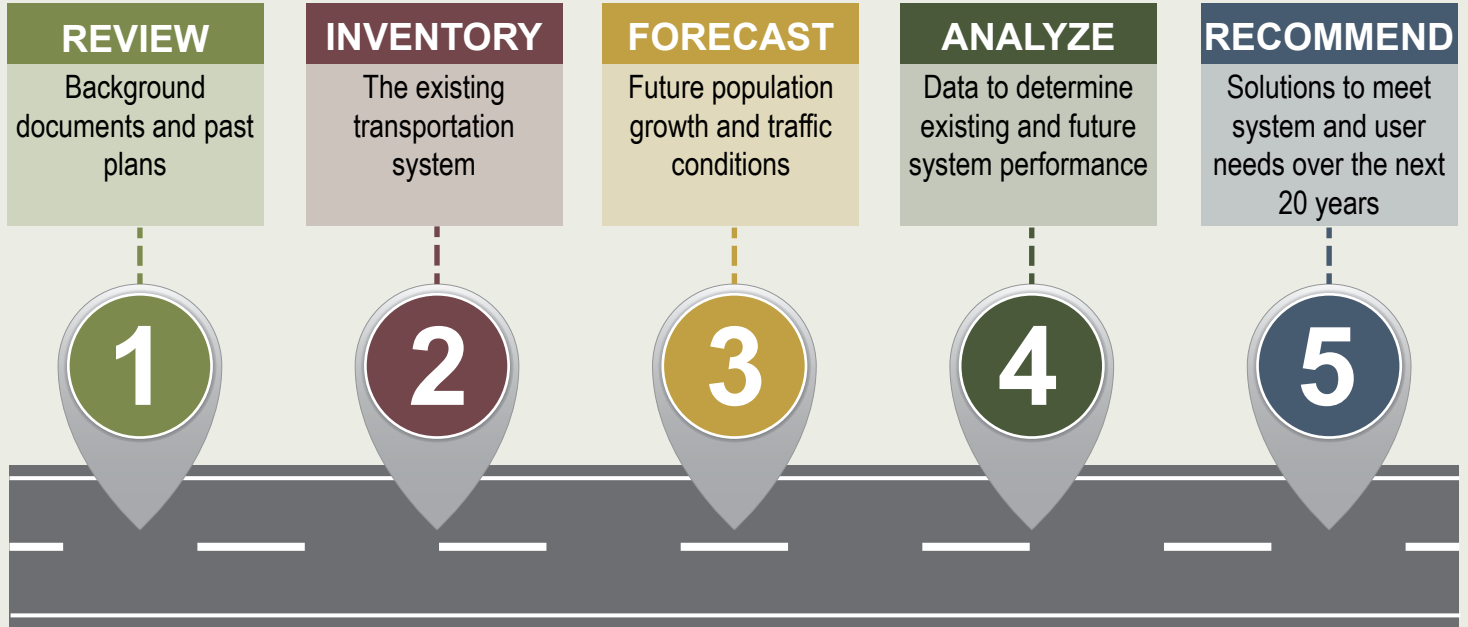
REVIEW
Background documents and past plans

INVENTORY
The existing transportation system

FORECAST
Future population growth and traffic conditions

ANALYZE
Data to determine existing and future system performance

RECOMMEND
Solutions to meet system and user needs over the next 20 years

1

2

3

4

5